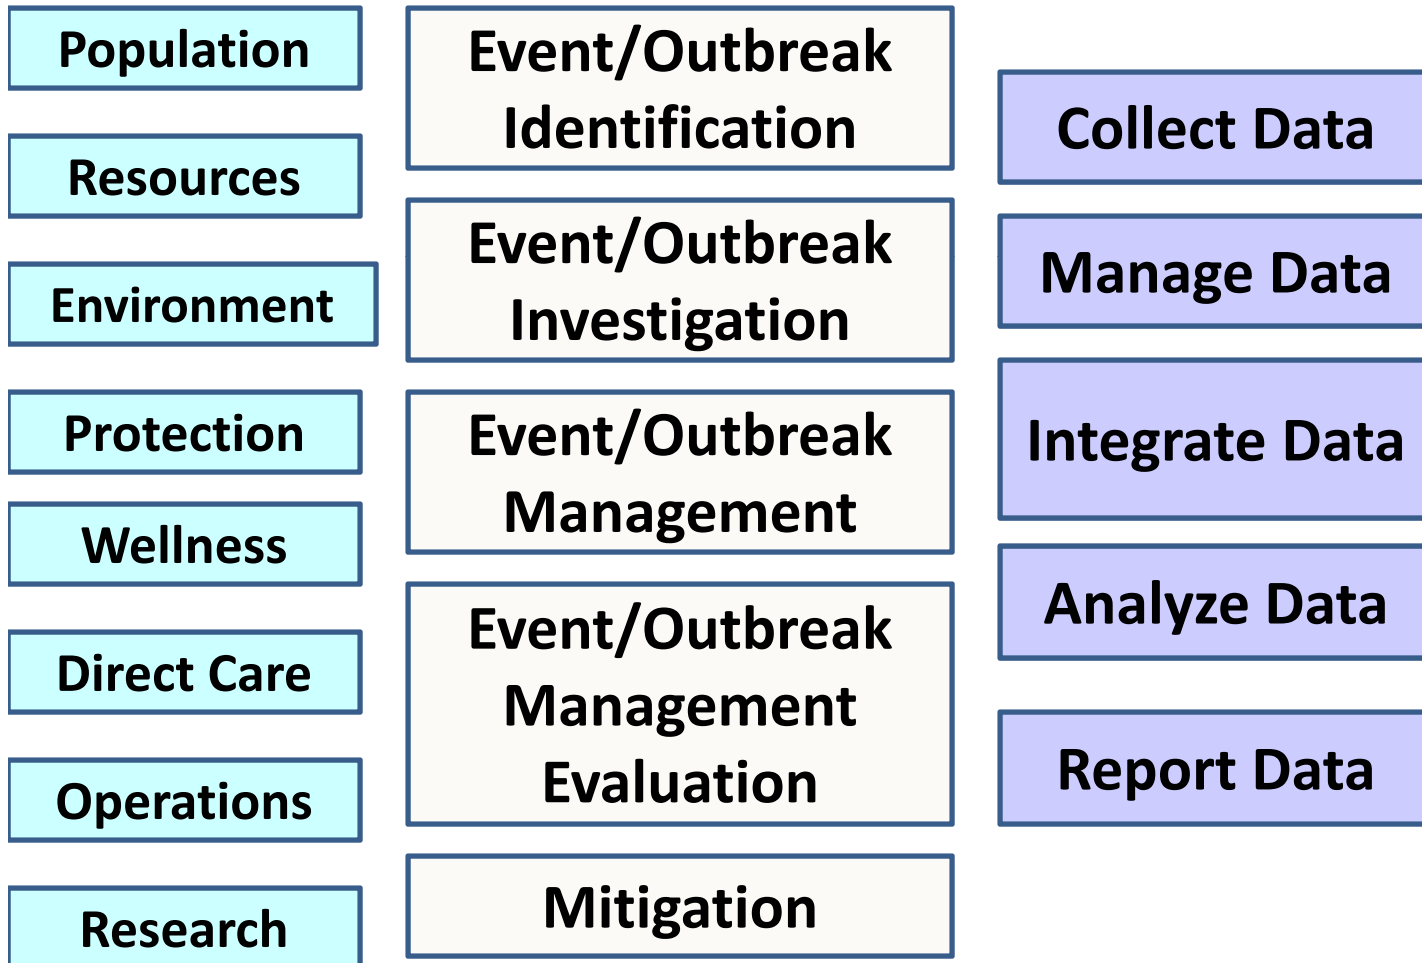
Population

Resources

Environment

Protection

Wellness

Direct Care

Operations

Research

Event/Outbreak Identification

Event/Outbreak Investigation

Event/Outbreak Management

Event/Outbreak Management Evaluation

Mitigation

Collect Data

Manage Data

Integrate Data

Analyze Data

Report Data